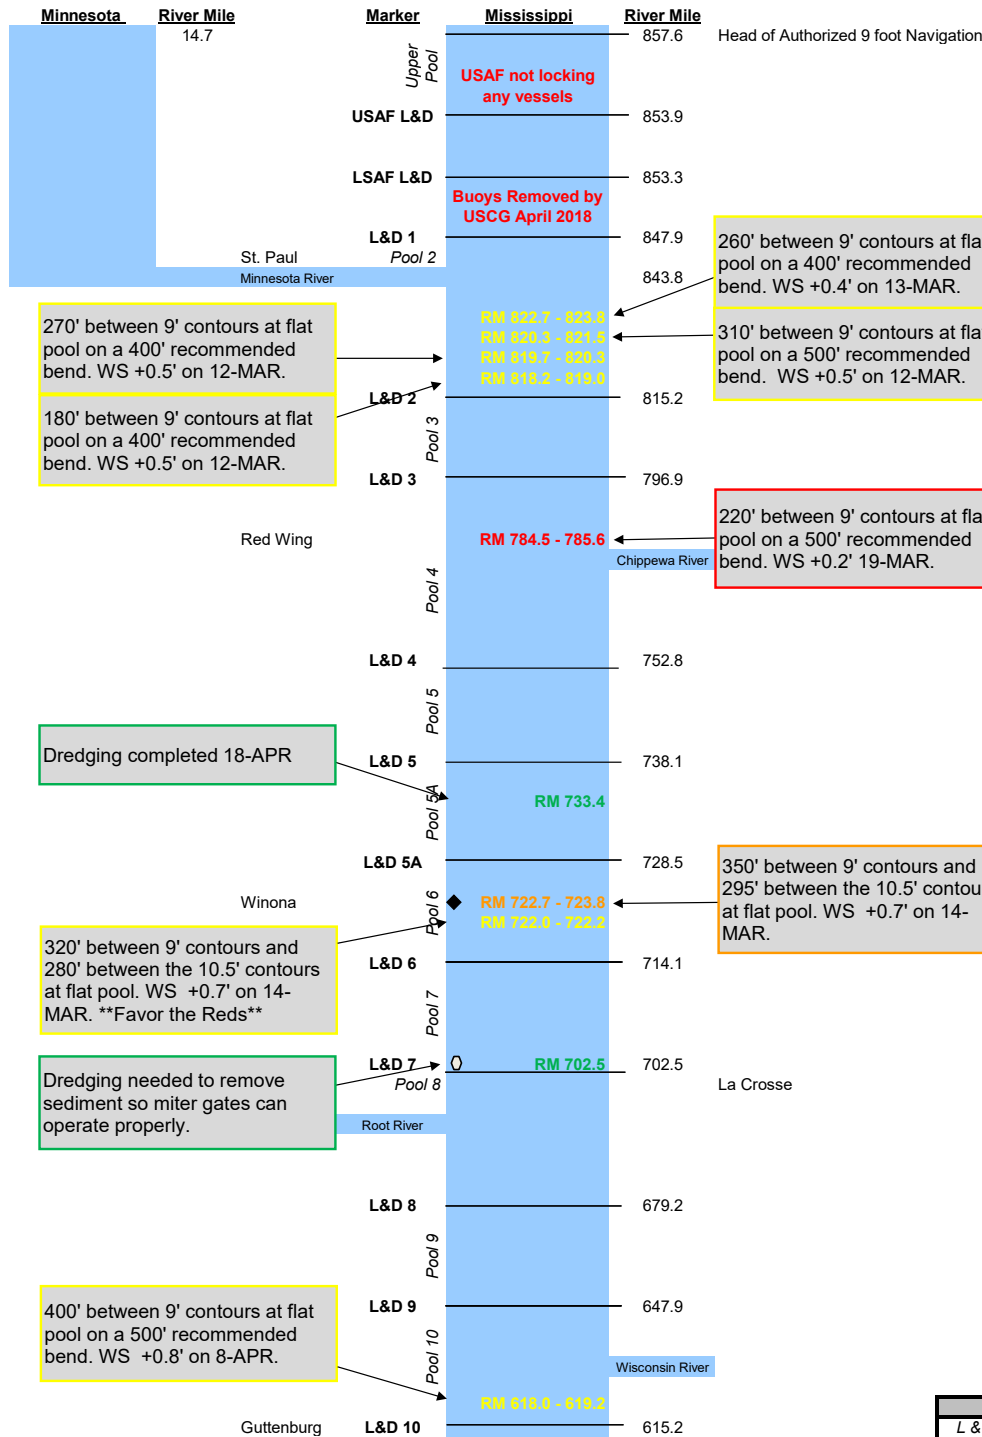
Minnesota River Mile Marker Mississippi River Mile

14.7

857.6 Head of Authorized 9 foot Navigation

Upper Pool

USAF not locking any vessels

USAF L&D 853.9

LSAF L&D 853.3

Buoys Removed by USCG April 2018

L&D 1 847.9

St. Paul Pool 2

Minnesota River

843.8

260' between 9' contours at fla pool on a 400' recommended bend. WS +0.4' on 13-MAR.

270' between 9' contours at flat pool on a 400' recommended bend. WS +0.5' on 12-MAR.

RM 822.7 - 823.8
RM 820.3 - 821.5
RM 819.7 - 820.3
RM 818.2 - 819.0

310' between 9' contours at fla pool on a 500' recommended bend. WS +0.5' on 12-MAR.

L&D 2 815.2

180' between 9' contours at flat pool on a 400' recommended bend. WS +0.5' on 12-MAR.

Pool 3

L&D 3 796.9

Red Wing

RM 784.5 - 785.6

220' between 9' contours at fla pool on a 500' recommended bend. WS +0.2' 19-MAR.

Chippewa River

Pool 4

L&D 4 752.8

Pool 5

Dredging completed 18-APR

L&D 5 738.1

Pool 5A

RM 733.4

L&D 5A 728.5

350' between 9' contours and 295' between the 10.5' contou at flat pool. WS +0.7' on 14-MAR.

Winona

Pool 6

RM 722.7 - 723.8
RM 722.0 - 722.2

320' between 9' contours and 280' between the 10.5' contours at flat pool. WS +0.7' on 14-MAR. **Favor the Reds**

L&D 6 714.1

Pool 7

L&D 7 RM 702.5 702.5

Pool 8

La Crosse

Dredging needed to remove sediment so miter gates can operate properly.

Root River

L&D 8 679.2

Pool 9

L&D 9 647.9

400' between 9' contours at flat pool on a 500' recommended bend. WS +0.8' on 8-APR.

Pool 10

Wisconsin River

RM 618.0 - 619.2

Guttenburg L&D 10 615.2

L &